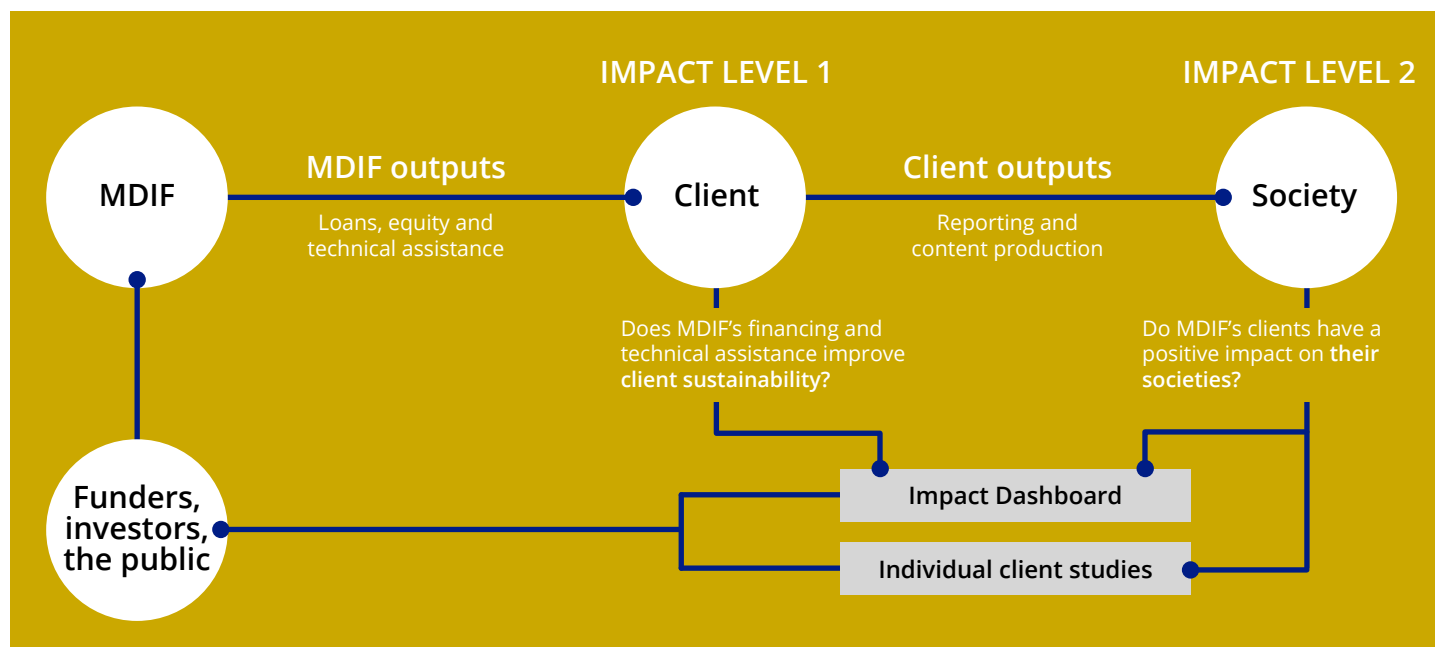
IMPACT LEVEL 1

IMPACT LEVEL 2

MDIF

MDIF outputs

Loans, equity and technical assistance

Client

Client outputs

Reporting and content production

Society

Does MDIF's financing and technical assistance improve **client sustainability?**

Do MDIF's clients have a positive impact on **their societies?**

Funders, investors, the public

Impact Dashboard

Individual client studies